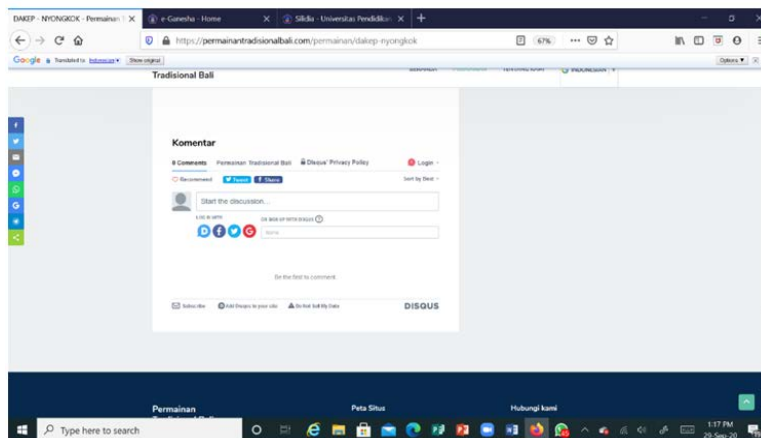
DAKEP - NYONGKOK - Permainan | X
e-Ganesha - Home X
Sikdia - Universitas Pendidikan X
+

https://permainantradisionalbali.com/permainan/dakep-nyongkok
67%

Google Translated to: Indonesian Show original
Options ▼

Tradisional Bali
INDONESIAN

Komentar

0 Comments Permainan Tradisional Bali Disqus' Privacy Policy Login
Recommend Tweet Share Sort by Best

Start the discussion...

LOG IN WITH
OR SIGN UP WITH DISQUS ?
Name

Be the first to comment.

Subscribe Add Disqus to your site Do Not Sell My Data DISQUS

Permainan
Peta Situs
Hubungi kami

Type here to search
1:17 PM
29-Sep-20